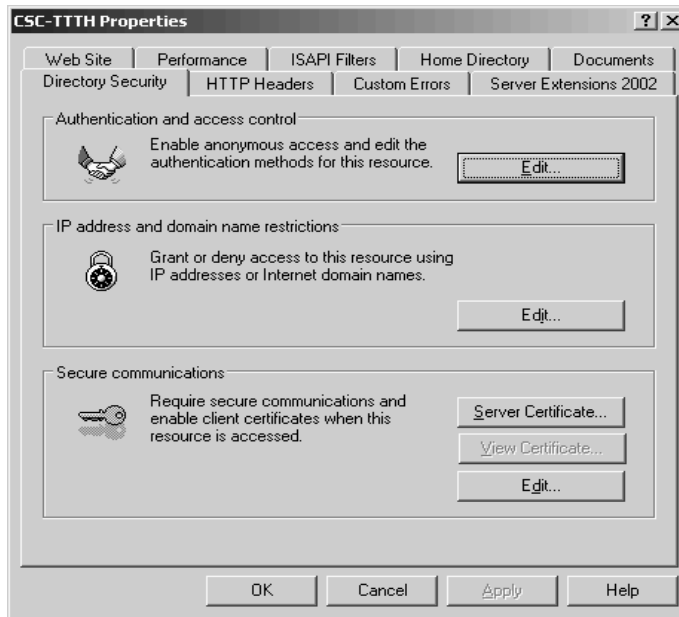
CSC-TTTH Properties

? X

Web Site | Performance | ISAPI Filters | Home Directory | Documents

Directory Security | HTTP Headers | Custom Errors | Server Extensions 2002

Authentication and access control

Enable anonymous access and edit the authentication methods for this resource.

Edit...

IP address and domain name restrictions

Grant or deny access to this resource using IP addresses or Internet domain names.

Edit...

Secure communications

Require secure communications and enable client certificates when this resource is accessed.

Server Certificate...

View Certificate...

Edit...

OK | Cancel | Apply | Help